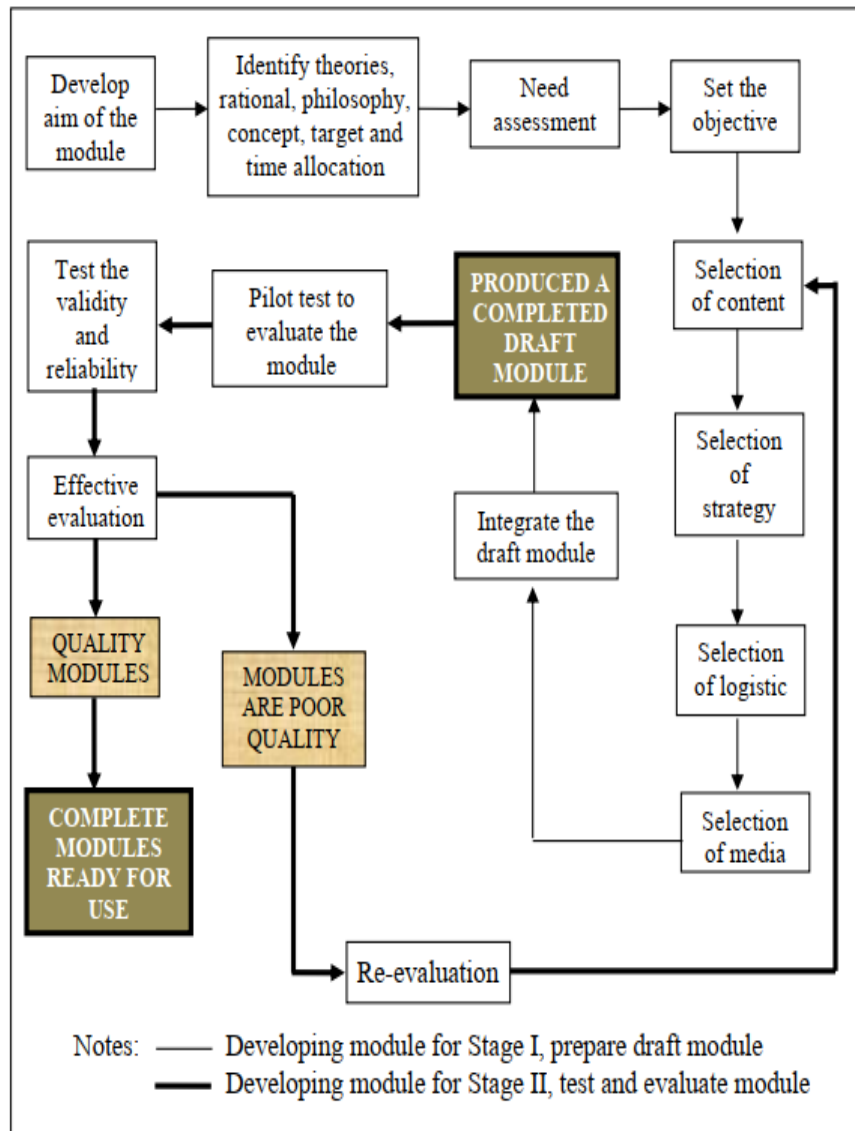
Develop aim of the module

Identify theories, rational, philosophy, concept, target and time allocation

Need assessment

Set the objective

Selection of content

Selection of strategy

Selection of logistic

Selection of media

Integrate the draft module

PRODUCED A COMPLETED DRAFT MODULE

Pilot test to evaluate the module

Test the validity and reliability

Effective evaluation

QUALITY MODULES

MODULES ARE POOR QUALITY

COMPLETE MODULES READY FOR USE

Re-evaluation

Notes: Developing module for Stage I, prepare draft module

Developing module for Stage II, test and evaluate module